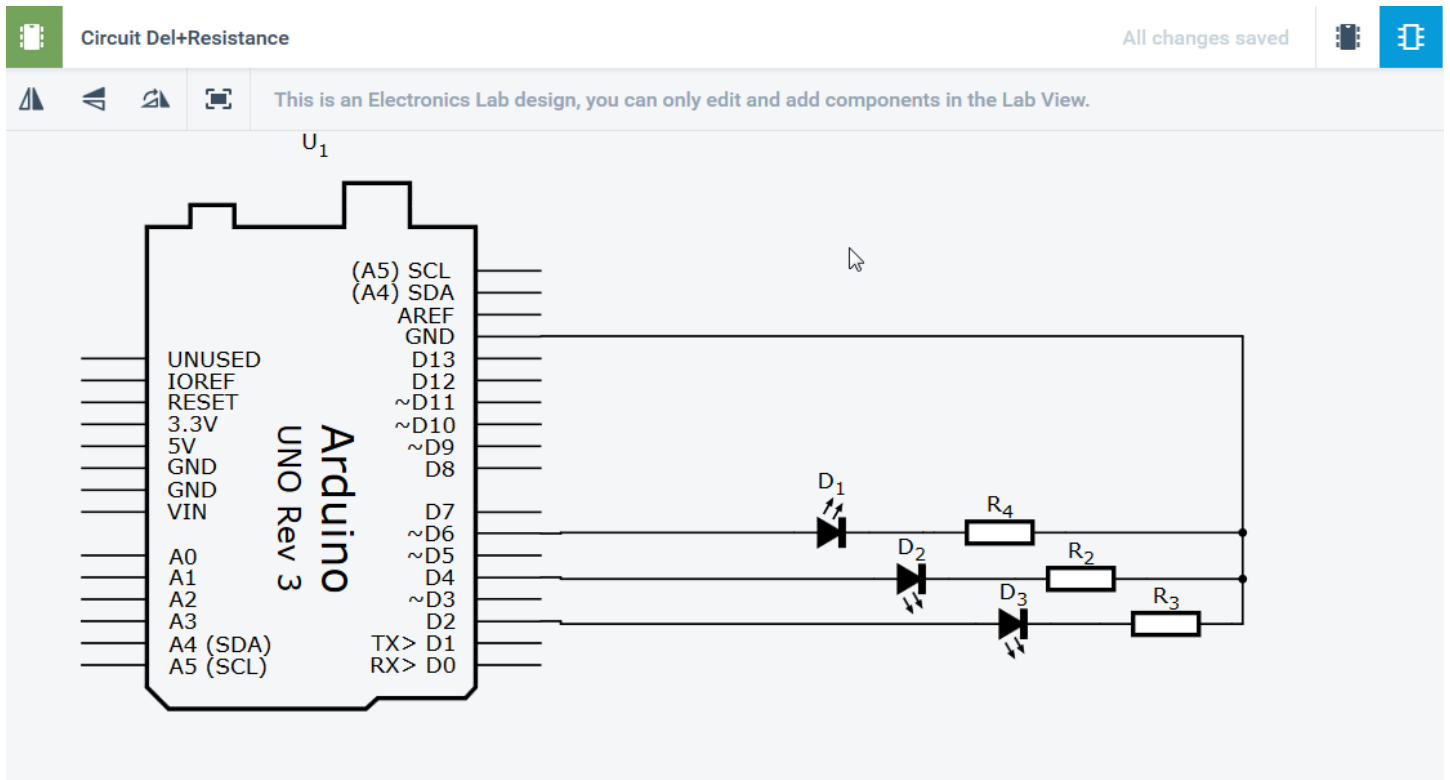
Circuit Del+Resistance

All changes saved

This is an Electronics Lab design, you can only edit and add components in the Lab View.

$U_1$

Arduino
UNO Rev 3

UNUSED
IOREF
RESET
3.3V
5V
GND
GND
VIN

A0
A1
A2
A3
A4 (SDA)
A5 (SCL)

(A5) SCL
(A4) SDA
AREF
GND
D13
D12
~D11
~D10
~D9
D8

D7
~D6
~D5
D4
~D3
D2
TX> D1
RX> D0

$D_1$
$R_4$
$D_2$
$R_2$
$D_3$
$R_3$